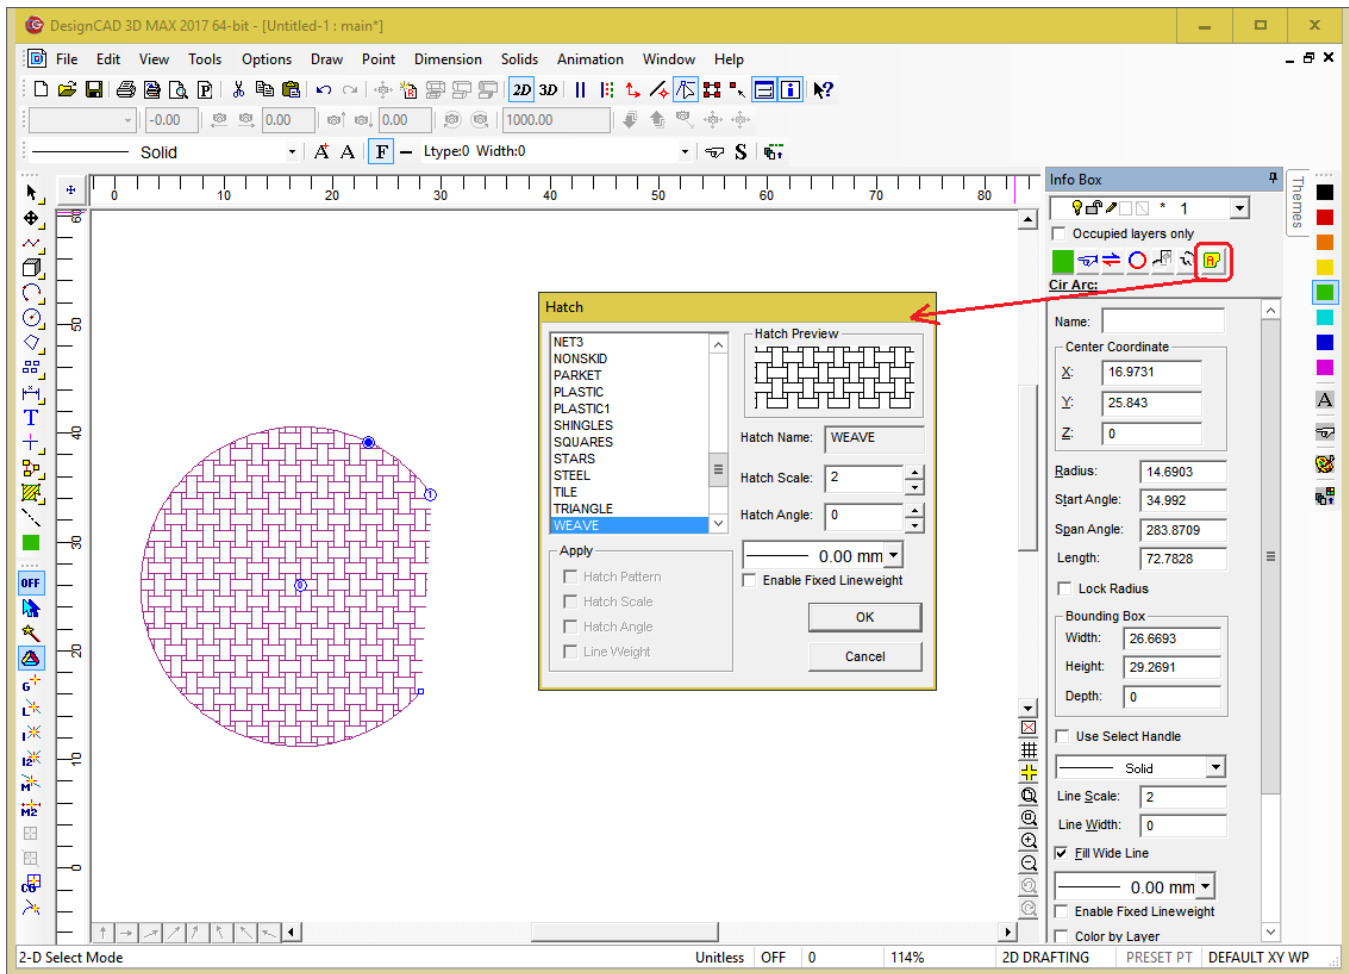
DesignCAD 3D MAX 2017 64-bit - [Untitled-1 : main*]

File Edit View Tools Options Draw Point Dimension Solids Animation Window Help

2D 3D

-0.00 0.00 0.00 1000.00

Solid Ltype:0 Width:0

0 10 20 30 40 50 60 70 80

60 50 40 30 20 10 0

OFF

Hatch

NET3
NONSKID
PARKET
PLASTIC
PLASTIC1
SHINGLES
SQUARES
STARS
STEEL
TILE
TRIANGLE
WEAVE

Hatch Preview

Hatch Name: WEAVE

Hatch Scale: 2

Hatch Angle: 0

Apply

Hatch Pattern
Hatch Scale
Hatch Angle
Line Weight

0.00 mm

Enable Fixed Lineweight

OK

Cancel

Info Box

* 1

Occupied layers only

Cir Arc:

Name:

Center Coordinate

X: 16.9731

Y: 25.843

Z: 0

Radius: 14.6903

Start Angle: 34.992

Span Angle: 283.8709

Length: 72.7828

Lock Radius

Bounding Box

Width: 26.6693

Height: 29.2691

Depth: 0

Use Select Handle

Solid

Line Scale: 2

Line Width: 0

Fill Wide Line

0.00 mm

Enable Fixed Lineweight

Color by Layer

Themes

A

2-D Select Mode Unitless OFF 0 114% 2D DRAFTING PRESET PT DEFAULT XY WP